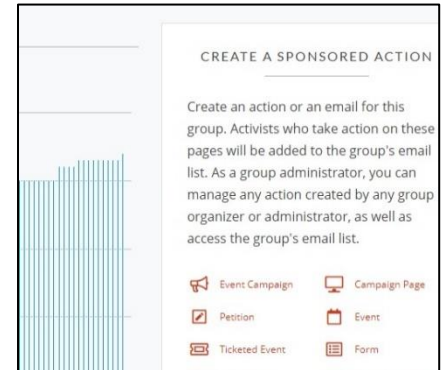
CREATE A SPONSORED ACTION

Create an action or an email for this group. Activists who take action on these pages will be added to the group's email list. As a group administrator, you can manage any action created by any group organizer or administrator, as well as access the group's email list.

Event Campaign
Campaign Page
Petition
Event
Ticketed Event
Form